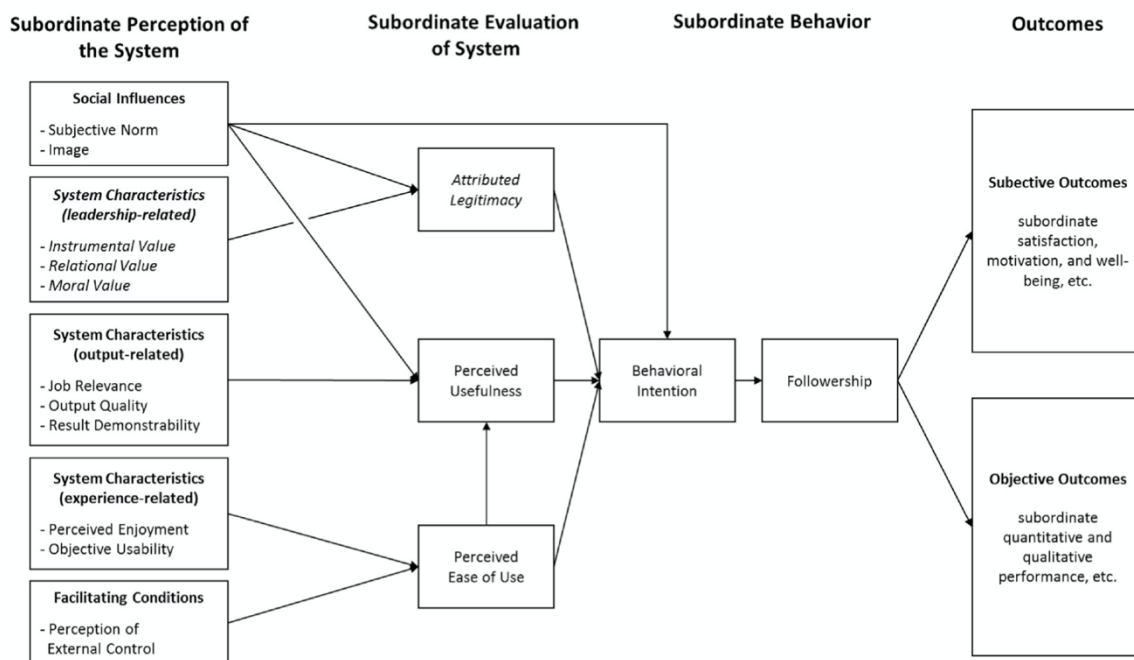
Subordinate Perception of the System

Subordinate Evaluation of System

Subordinate Behavior

Outcomes

Social Influences
- Subjective Norm
- Image

System Characteristics (leadership-related)
- Instrumental Value
- Relational Value
- Moral Value

System Characteristics (output-related)
- Job Relevance
- Output Quality
- Result Demonstrability

System Characteristics (experience-related)
- Perceived Enjoyment
- Objective Usability

Facilitating Conditions
- Perception of External Control

Attributed Legitimacy

Perceived Usefulness

Perceived Ease of Use

Behavioral Intention

Followership

Subective Outcomes

subordinate satisfaction, motivation, and well-being, etc.

Objective Outcomes

subordinate quantitative and qualitative performance, etc.